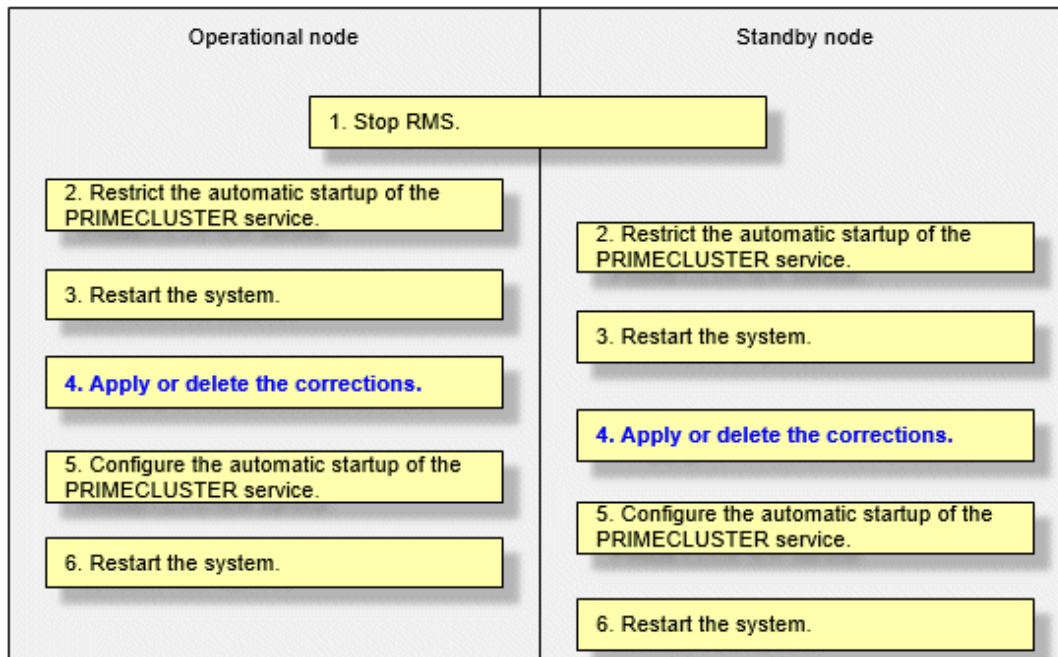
Operational node

Standby node

1. Stop RMS.

2. Restrict the automatic startup of the PRIMECLUSTER service.

3. Restart the system.

4. Apply or delete the corrections.

5. Configure the automatic startup of the PRIMECLUSTER service.

6. Restart the system.

2. Restrict the automatic startup of the PRIMECLUSTER service.

3. Restart the system.

4. Apply or delete the corrections.

5. Configure the automatic startup of the PRIMECLUSTER service.

6. Restart the system.